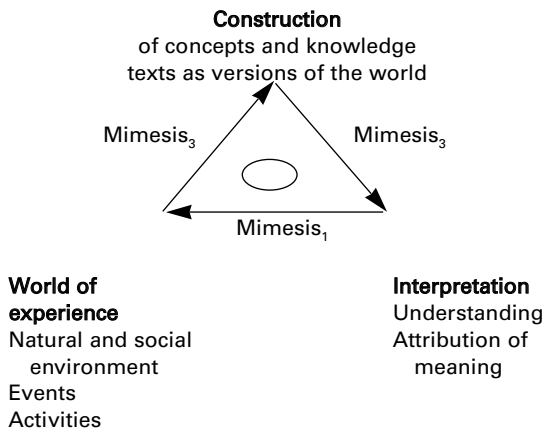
**Construction**
of concepts and knowledge texts as versions of the world

Mimesis$_3$

Mimesis$_3$

Mimesis$_1$

**World of experience**
Natural and social environment
Events
Activities

**Interpretation**
Understanding
Attribution of meaning